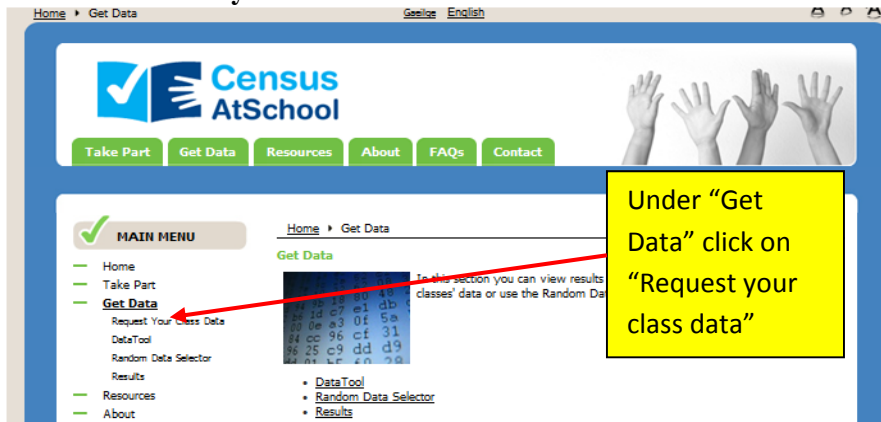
Home ▸ Get Data

Gaeilge English

Census AtSchool

Take Part Get Data Resources About FAQs Contact

MAIN MENU

Home
Take Part
Get Data
Request Your Class Data
DataTool
Random Data Selector
Results
Resources
About

Home ▸ Get Data

Get Data

In this section you can view results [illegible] classes' data or use the Random Da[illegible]

- DataTool
- Random Data Selector
- Results

Under "Get Data" click on "Request your class data"